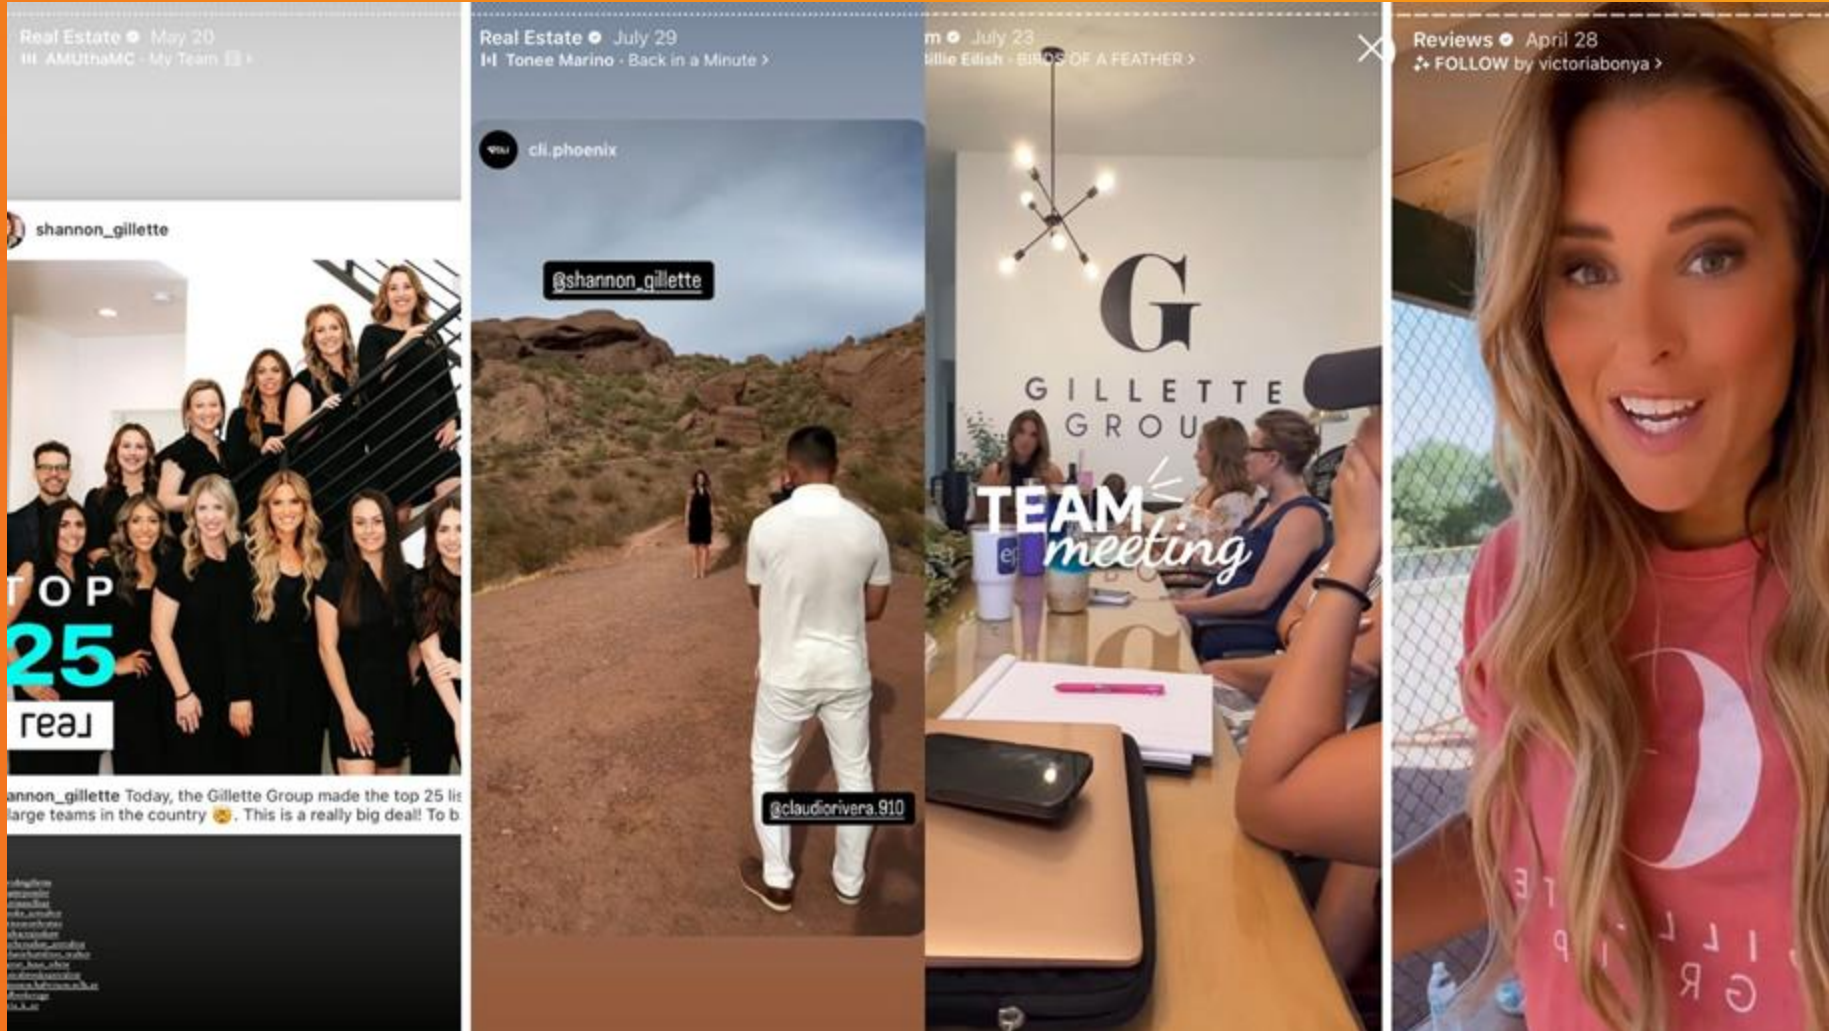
Real Estate May 20
AMUthaMC · My Team

shannon_gillette

TOP 25

real

annon_gillette Today, the Gillette Group made the top 25 lis large teams in the country 😭. This is a really big deal! To b

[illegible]

Real Estate July 29
Tonee Marino · Back in a Minute >

cli.phoenix

@shannon_gillette

@claudiorivera.910

m July 23
illie Eilish · BIRDS OF A FEATHER >

G

GILLETTE
GROU

TEAM
meeting

Reviews April 28
FOLLOW by victoriabonya >